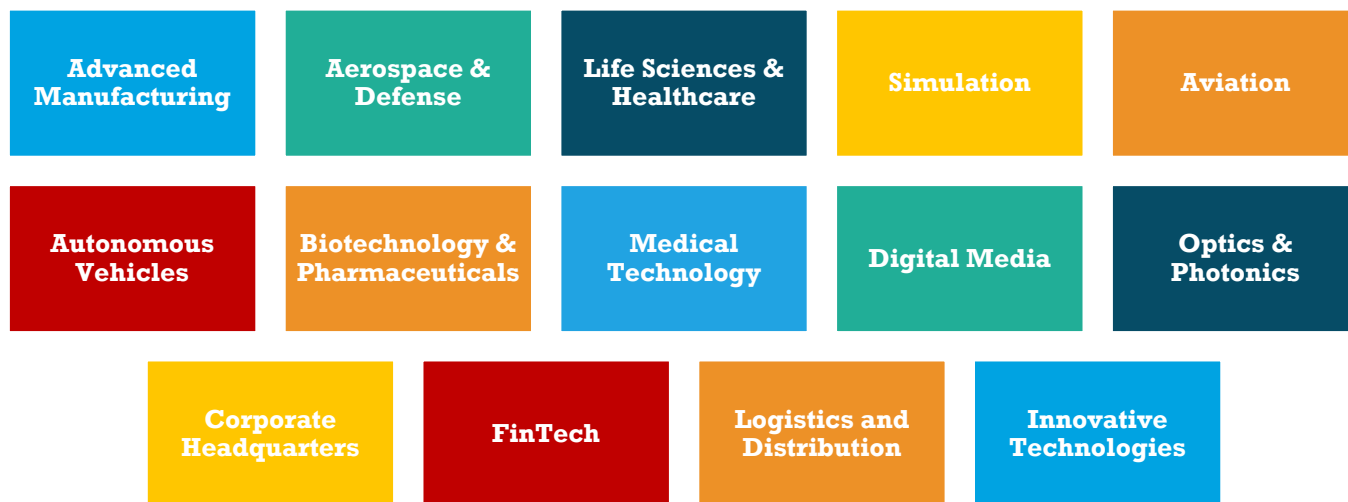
Advanced Manufacturing

Aerospace & Defense

Life Sciences & Healthcare

Simulation

Aviation

Autonomous Vehicles

Biotechnology & Pharmaceuticals

Medical Technology

Digital Media

Optics & Photonics

Corporate Headquarters

FinTech

Logistics and Distribution

Innovative Technologies